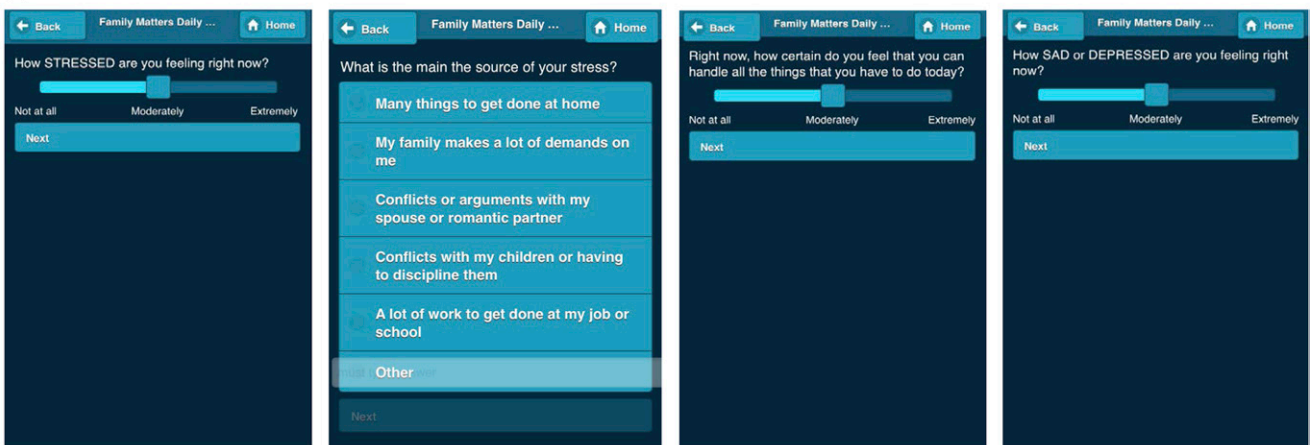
Back
Family Matters Daily ...
Home

How STRESSED are you feeling right now?

Not at all
Moderately
Extremely

Next

Back
Family Matters Daily ...
Home

What is the main the source of your stress?

Many things to get done at home

My family makes a lot of demands on me

Conflicts or arguments with my spouse or romantic partner

Conflicts with my children or having to discipline them

A lot of work to get done at my job or school

Other

Next

Back
Family Matters Daily ...
Home

Right now, how certain do you feel that you can handle all the things that you have to do today?

Not at all
Moderately
Extremely

Next

Back
Family Matters Daily ...
Home

How SAD or DEPRESSED are you feeling right now?

Not at all
Moderately
Extremely

Next